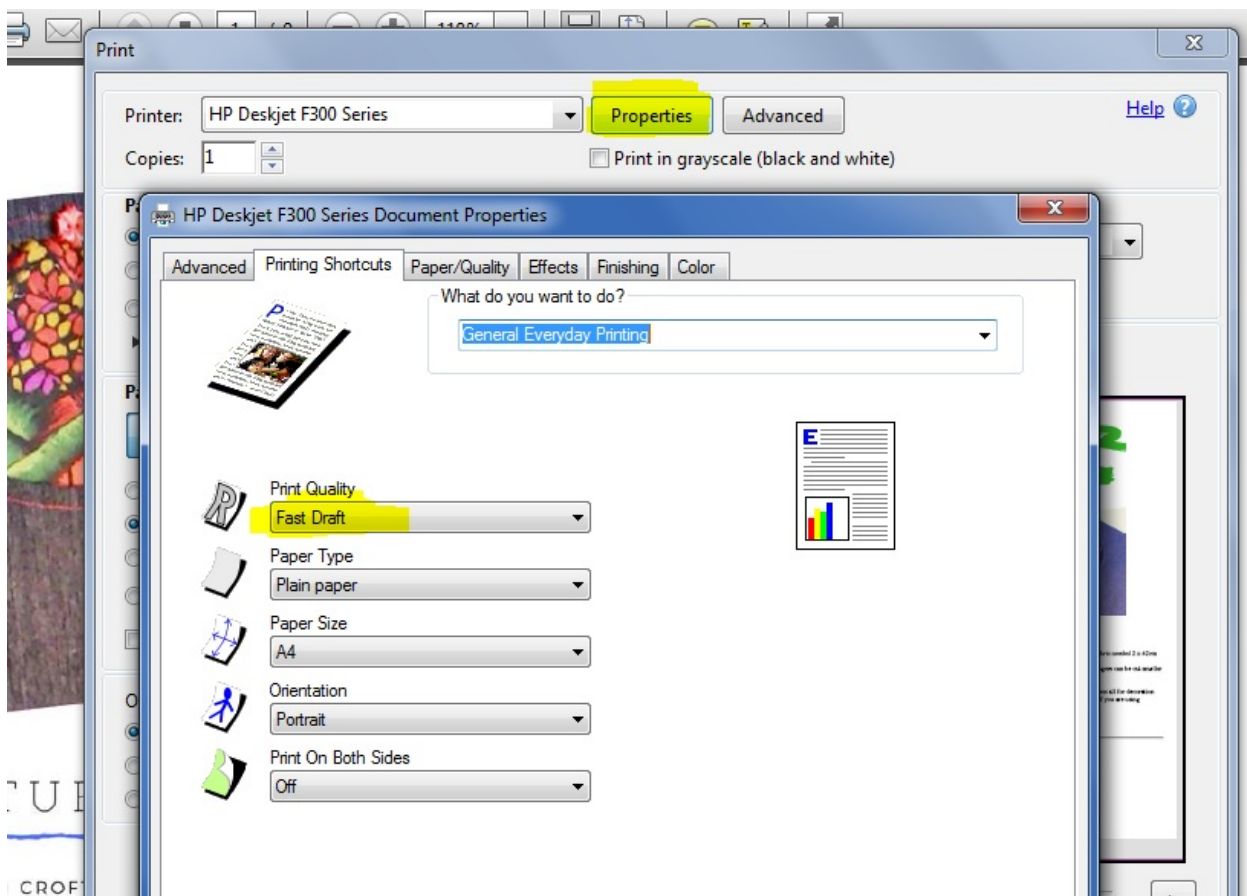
Print

Printer: HP Deskjet F300 Series
Properties
Advanced
Help
Copies: 1
Print in grayscale (black and white)

HP Deskjet F300 Series Document Properties

Advanced | Printing Shortcuts | Paper/Quality | Effects | Finishing | Color

What do you want to do?
General Everyday Printing

Print Quality
Fast Draft

Paper Type
Plain paper

Paper Size
A4

Orientation
Portrait

Print On Both Sides
Off

TUR
CROFT